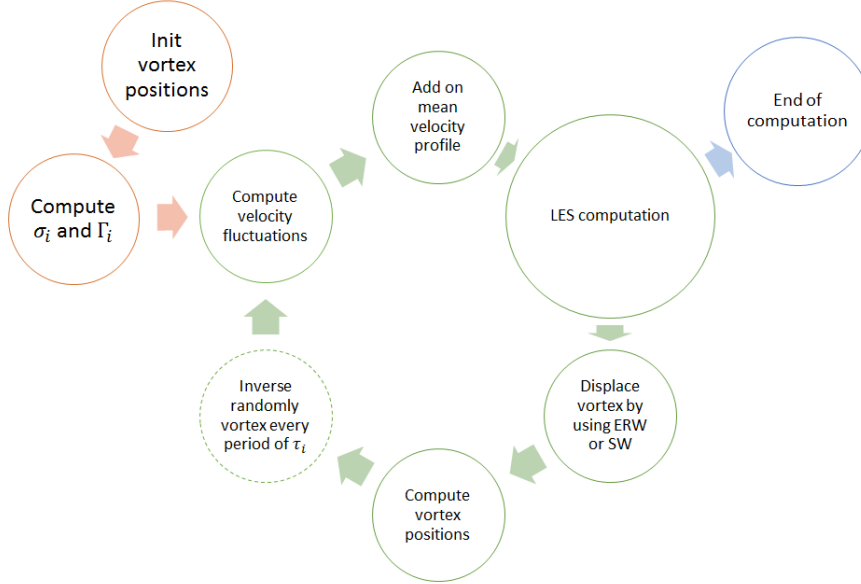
Init vortex positions

Compute $\sigma_i$ and $\Gamma_i$

Compute velocity fluctuations

Add on mean velocity profile

LES computation

End of computation

Displace vortex by using ERW or SW

Compute vortex positions

Inverse randomly vortex every period of $\tau_i$